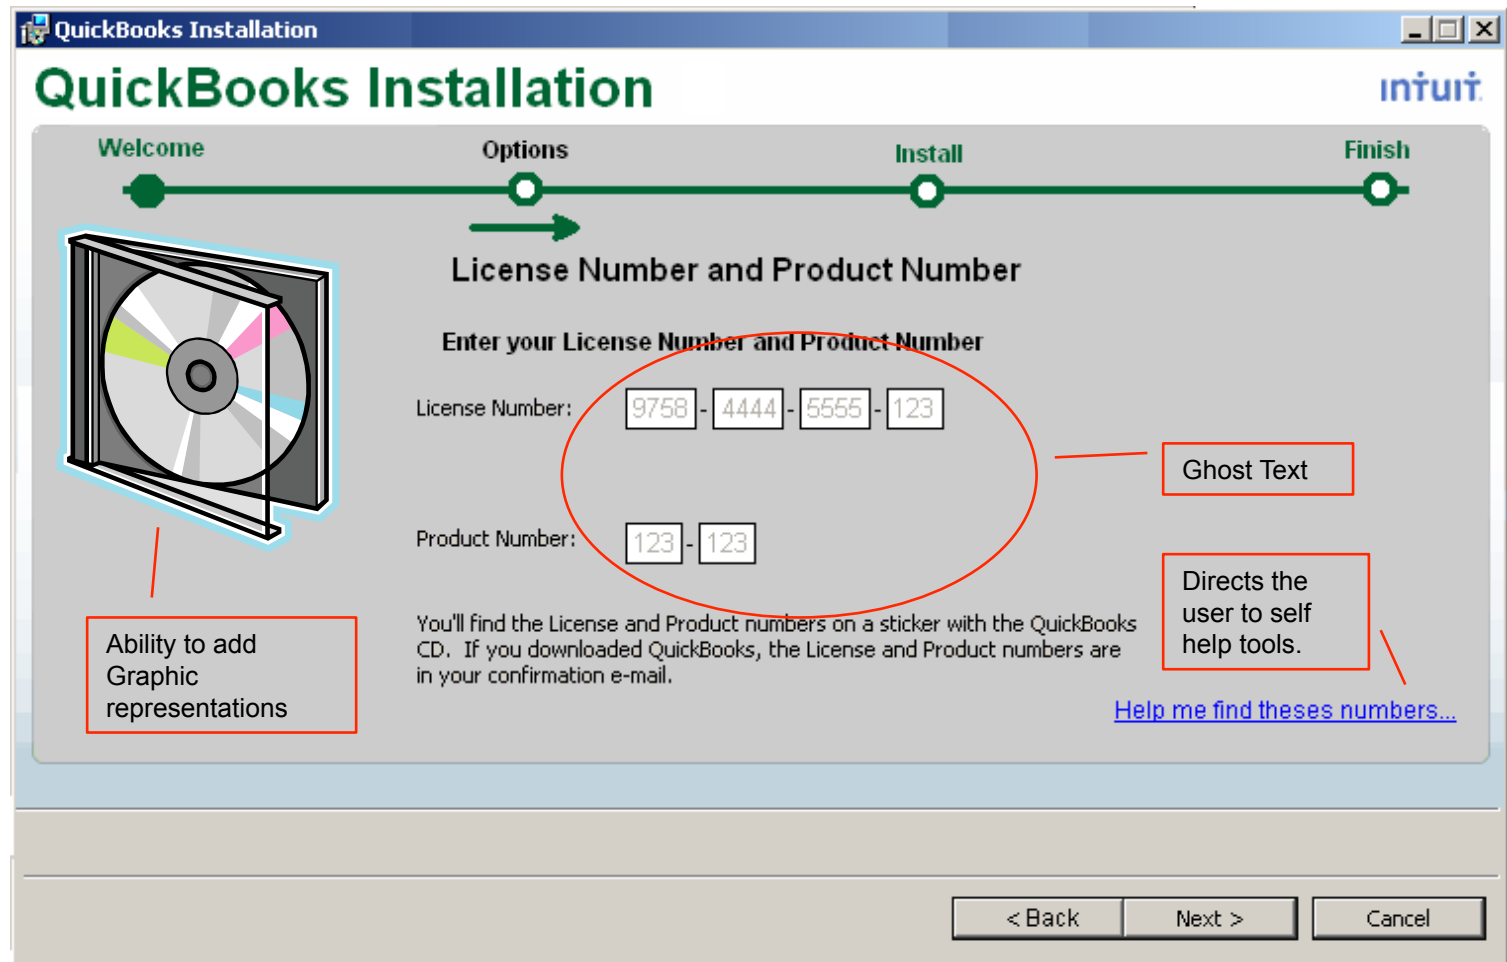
QuickBooks Installation

QuickBooks Installation

intuit

Welcome

Options

Install

Finish

License Number and Product Number

Enter your License Number and Product Number

License Number: 9758 - 4444 - 5555 - 123

Ghost Text

Product Number: 123 - 123

Directs the user to self help tools.

Ability to add Graphic representations

You'll find the License and Product numbers on a sticker with the QuickBooks CD. If you downloaded QuickBooks, the License and Product numbers are in your confirmation e-mail.

Help me find theses numbers...

< Back

Next >

Cancel